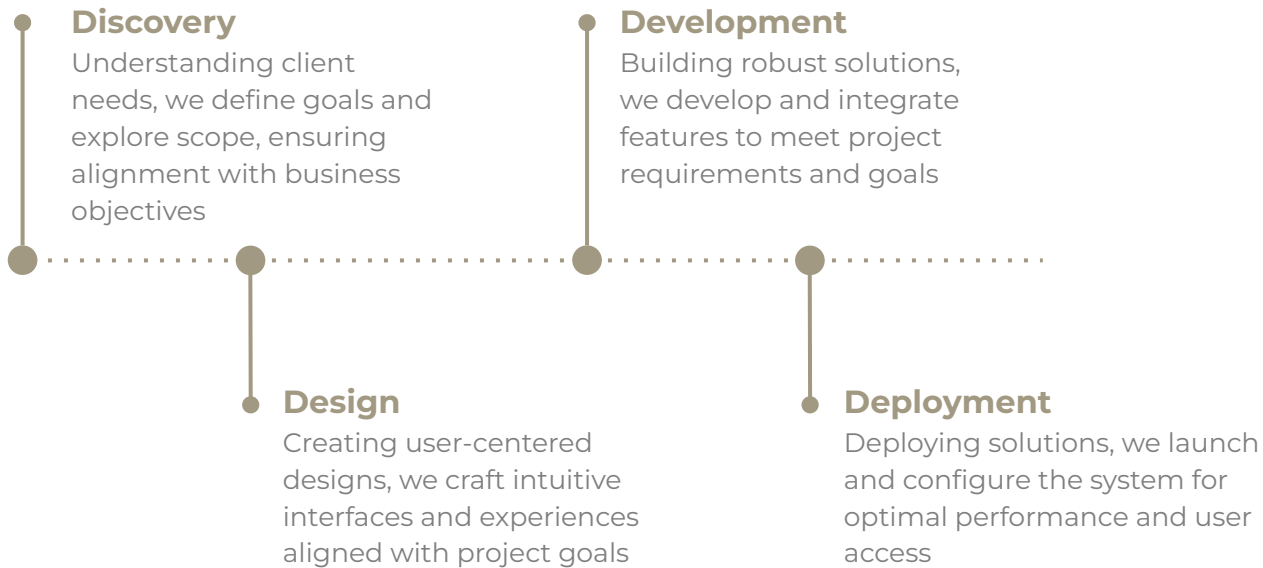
Discovery
Understanding client needs, we define goals and explore scope, ensuring alignment with business objectives

Development
Building robust solutions, we develop and integrate features to meet project requirements and goals

Design
Creating user-centered designs, we craft intuitive interfaces and experiences aligned with project goals

Deployment
Deploying solutions, we launch and configure the system for optimal performance and user access